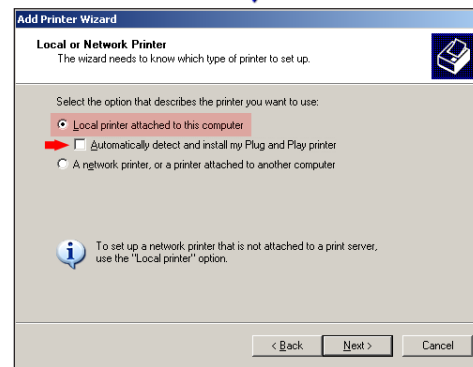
Add Printer Wizard

Local or Network Printer
The wizard needs to know which type of printer to set up.

Select the option that describes the printer you want to use:

Local printer attached to this computer

Automatically detect and install my Plug and Play printer

A network printer, or a printer attached to another computer

To set up a network printer that is not attached to a print server, use the "Local printer" option.

< Back
Next >
Cancel